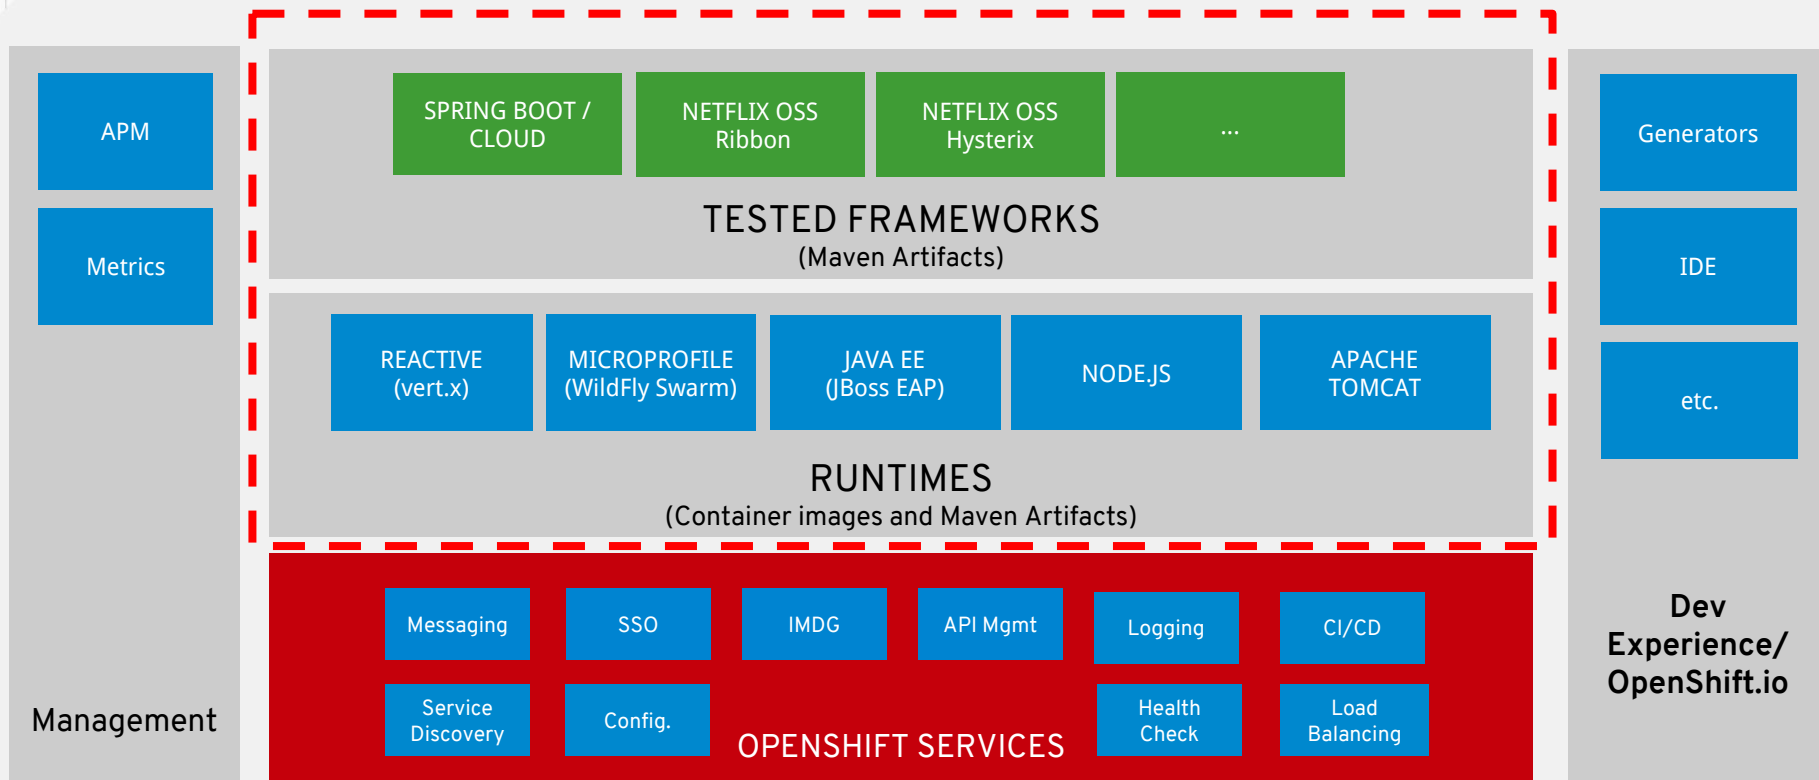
APM

Metrics

Management

SPRING BOOT / CLOUD

NETFLIX OSS Ribbon

NETFLIX OSS Hysterix

...

TESTED FRAMEWORKS
(Maven Artifacts)

REACTIVE (vert.x)

MICROPROFILE (WildFly Swarm)

JAVA EE (JBoss EAP)

NODE.JS

APACHE TOMCAT

RUNTIMES
(Container images and Maven Artifacts)

Messaging

SSO

IMDG

API Mgmt

Logging

CI/CD

Service Discovery

Config.

Health Check

Load Balancing

OPENSHIFT SERVICES

Generators

IDE

etc.

Dev Experience/ OpenShift.io